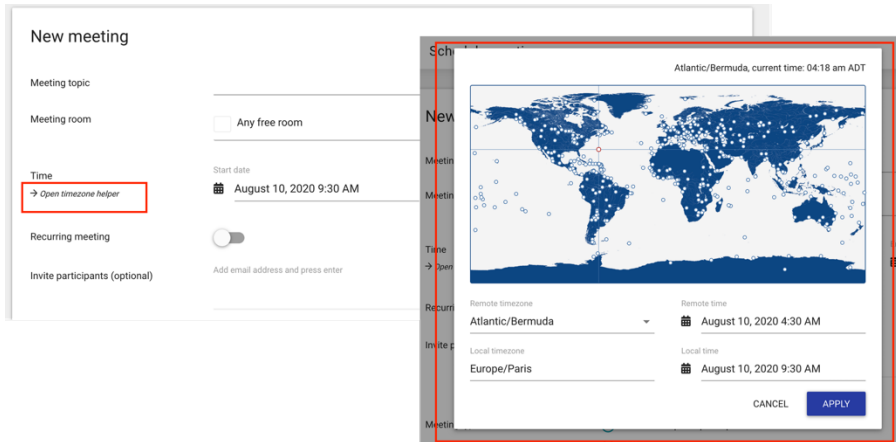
New meeting

Meeting topic

Meeting room

Any free room

Time

→ Open timezone helper

Start date

August 10, 2020 9:30 AM

Recurring meeting

Invite participants (optional)

Add email address and press enter

Sched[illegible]

New

Meetin

Meetin

Time

→ Open

Recurr

Invite p

Meetin

Atlantic/Bermuda, current time: 04:18 am ADT

Remote timezone

Atlantic/Bermuda

Remote time

August 10, 2020 4:30 AM

Local timezone

Europe/Paris

Local time

August 10, 2020 9:30 AM

CANCEL

APPLY